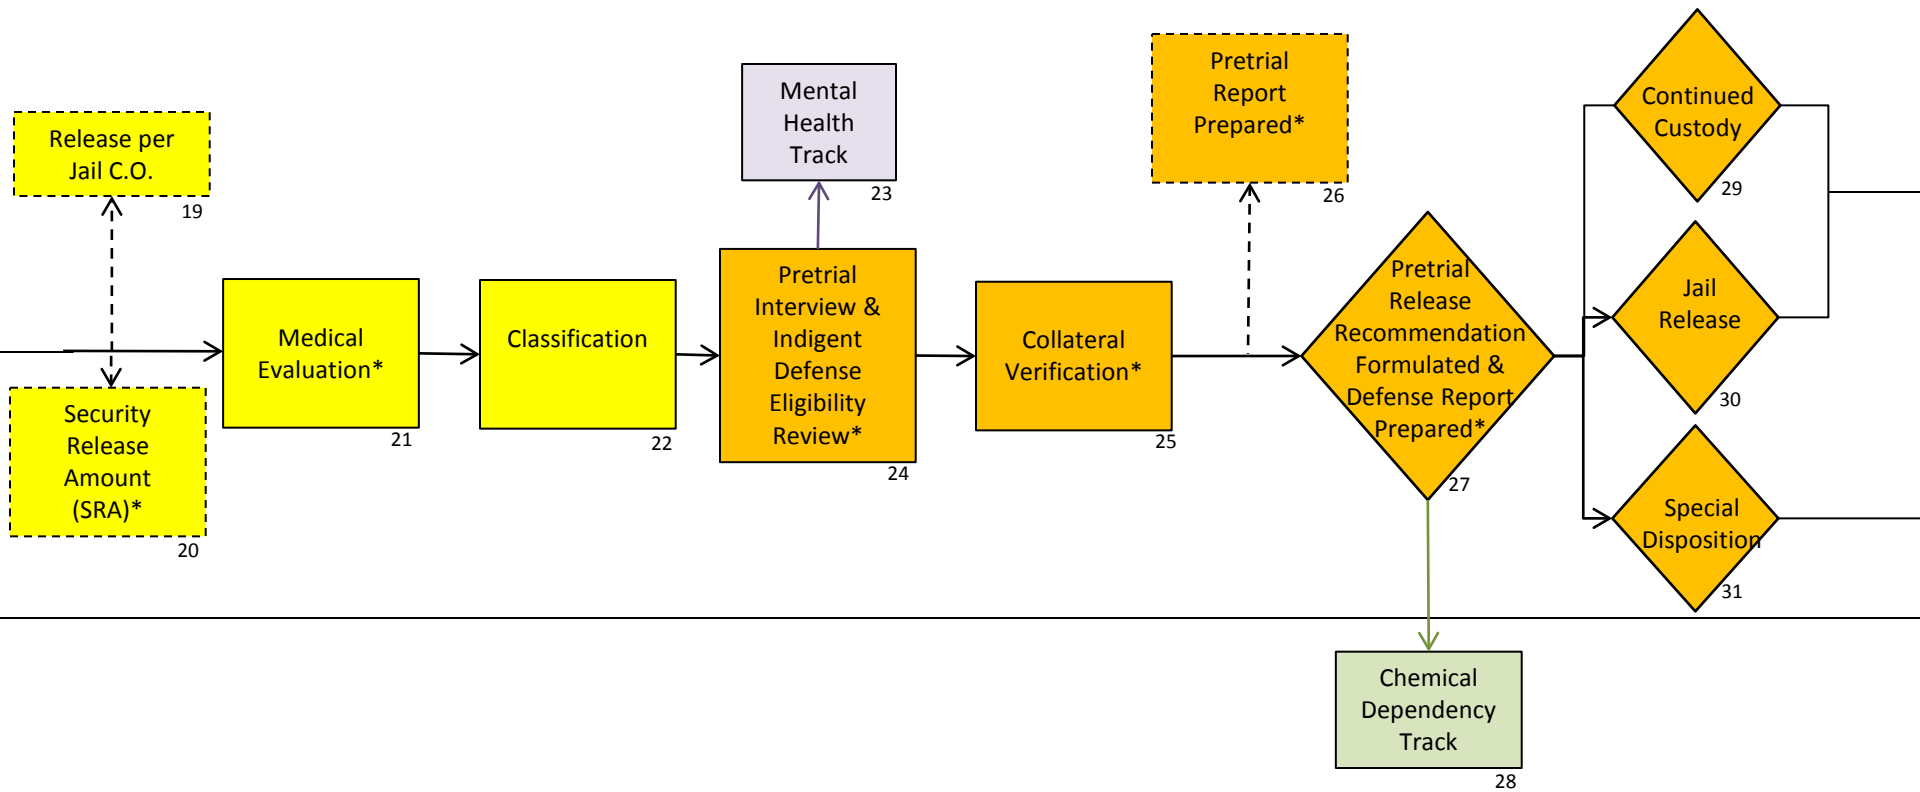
Release per Jail C.O.
19

Security Release Amount (SRA)*
20

Medical Evaluation*
21

Classification
22

Mental Health Track
23

Pretrial Interview & Indigent Defense Eligibility Review*
24

Collateral Verification*
25

Pretrial Report Prepared*
26

Pretrial Release Recommendation Formulated & Defense Report Prepared*
27

Chemical Dependency Track
28

Continued Custody
29

Jail Release
30

Special Disposition
31